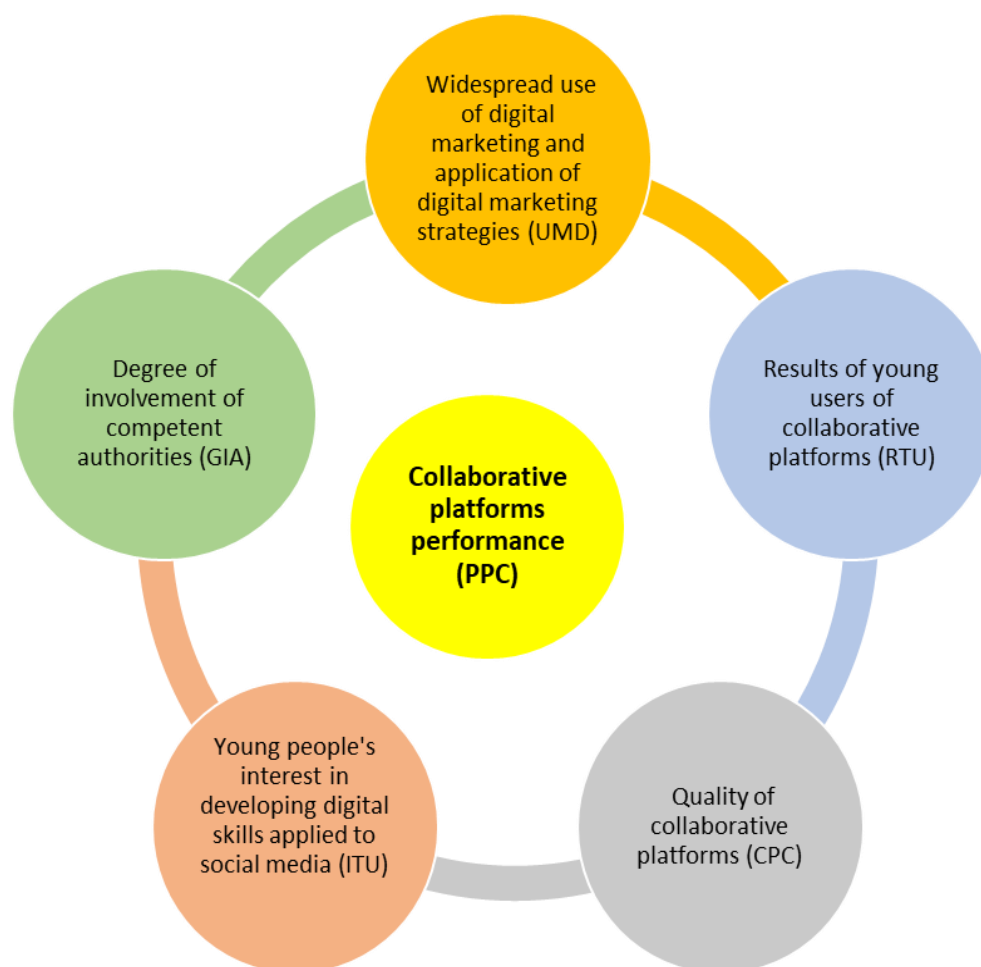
Widespread use of digital marketing and application of digital marketing strategies (UMD)

Results of young users of collaborative platforms (RTU)

Quality of collaborative platforms (CPC)

Young people's interest in developing digital skills applied to social media (ITU)

Degree of involvement of competent authorities (GIA)

Collaborative platforms performance (PPC)